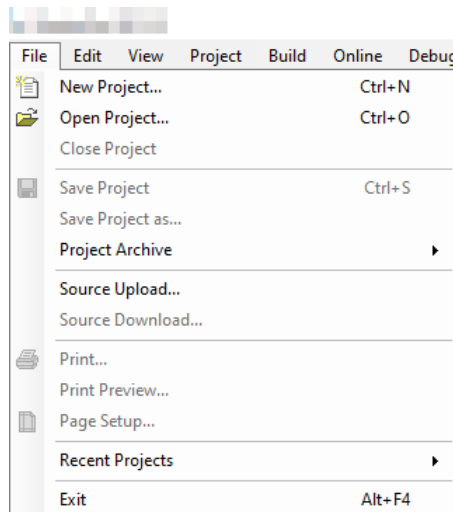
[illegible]

File Edit View Project Build Online Debug

New Project... Ctrl+N
Open Project... Ctrl+O
Close Project

Save Project Ctrl+S
Save Project as...
Project Archive

Source Upload...
Source Download...

Print...
Print Preview...
Page Setup...

Recent Projects

Exit Alt+F4